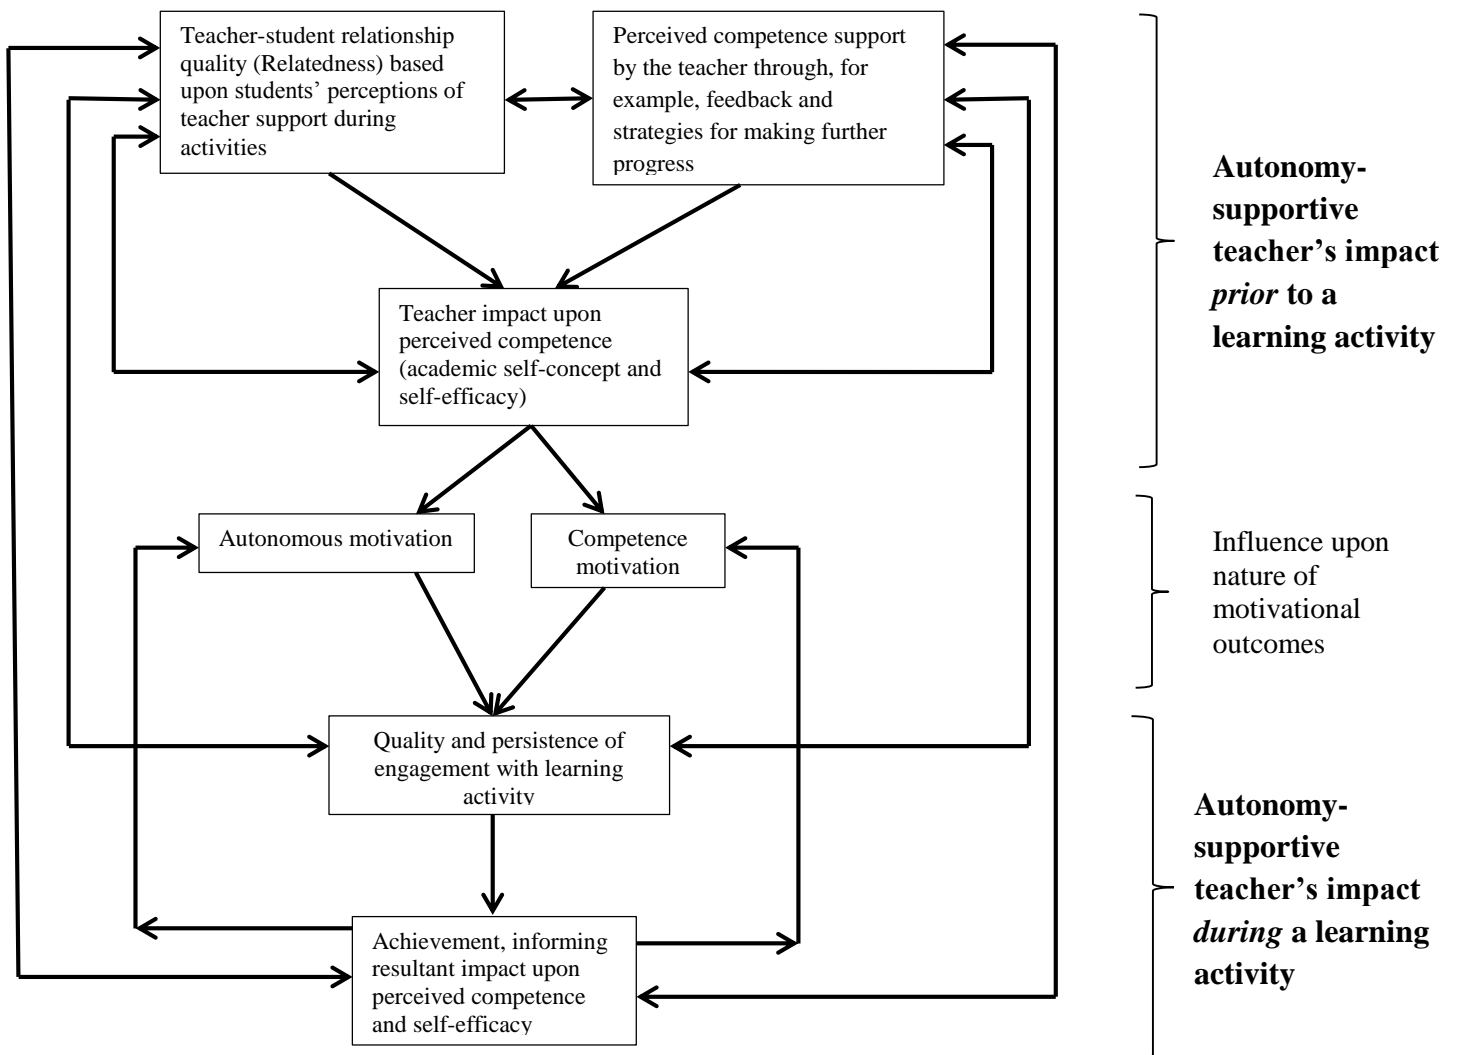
Teacher-student relationship quality (Relatedness) based upon students' perceptions of teacher support during activities

Perceived competence support by the teacher through, for example, feedback and strategies for making further progress

Autonomy-supportive teacher's impact *prior* to a learning activity

Teacher impact upon perceived competence (academic self-concept and self-efficacy)

Autonomous motivation

Competence motivation

Influence upon nature of motivational outcomes

Quality and persistence of engagement with learning activity

Autonomy-supportive teacher's impact *during* a learning activity

Achievement, informing resultant impact upon perceived competence and self-efficacy